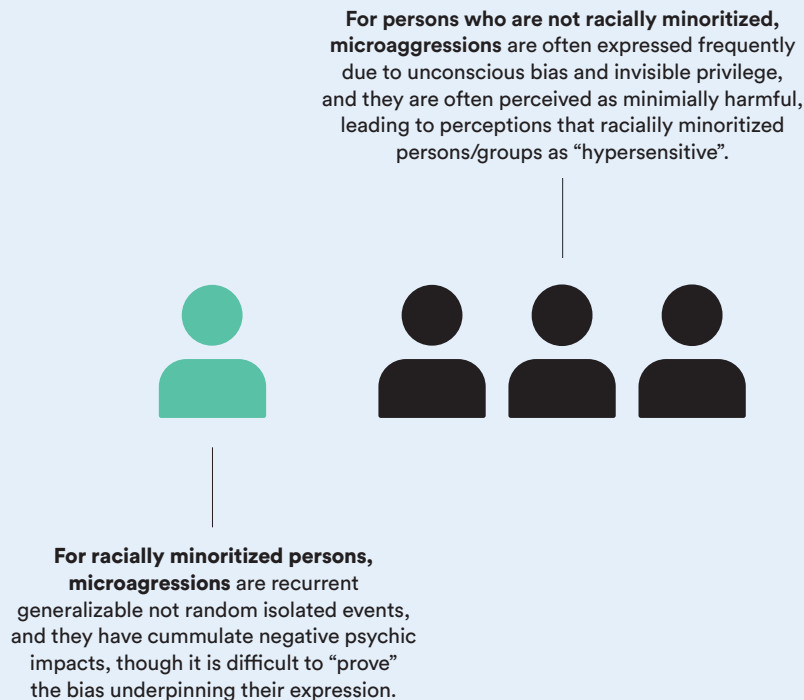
**For persons who are not racially minoritized, microaggressions** are often expressed frequently due to unconscious bias and invisible privilege, and they are often perceived as minimially harmful, leading to perceptions that racially minoritized persons/groups as “hypersensitive”.

**For racially minoritized persons, microagressions** are recurrent generalizable not random isolated events, and they have cummulate negative psychic impacts, though it is difficult to “prove” the bias underpinning their expression.